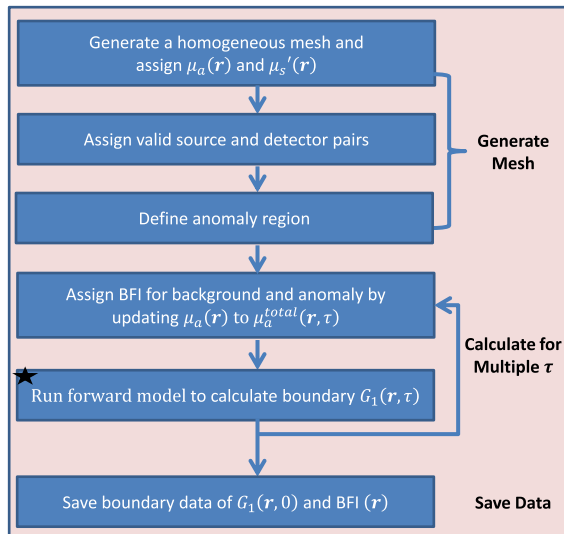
Generate a homogeneous mesh and assign $\mu_a(\boldsymbol{r})$ and $\mu_s{}'(\boldsymbol{r})$

Assign valid source and detector pairs

Define anomaly region

Generate Mesh

Assign BFI for background and anomaly by updating $\mu_a(\boldsymbol{r})$ to $\mu_a^{total}(\boldsymbol{r}, \tau)$

Calculate for Multiple $\tau$

Run forward model to calculate boundary $G_1(\boldsymbol{r}, \tau)$

Save boundary data of $G_1(\boldsymbol{r}, 0)$ and BFI $(\boldsymbol{r})$

Save Data